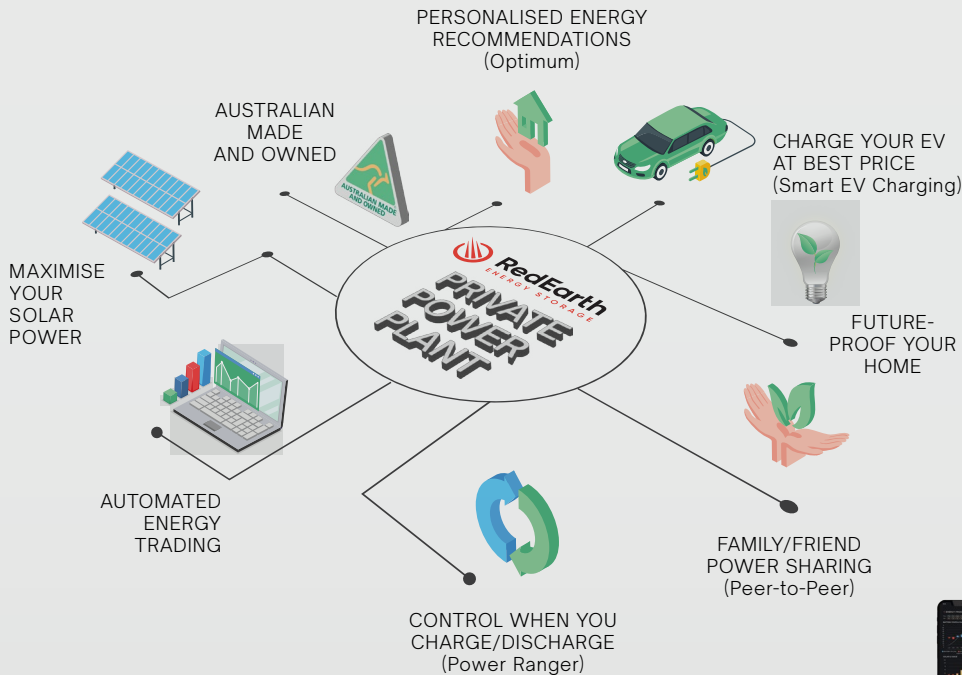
PERSONALISED ENERGY RECOMMENDATIONS (Optimum)

AUSTRALIAN MADE AND OWNED

AUSTRALIAN MADE AND OWNED

CHARGE YOUR EV AT BEST PRICE (Smart EV Charging)

MAXIMISE YOUR SOLAR POWER

RedEarth ENERGY STORAGE

PRIVATE POWER PLANT

FUTURE-PROOF YOUR HOME

AUTOMATED ENERGY TRADING

FAMILY/FRIEND POWER SHARING (Peer-to-Peer)

CONTROL WHEN YOU CHARGE/DISCHARGE (Power Ranger)